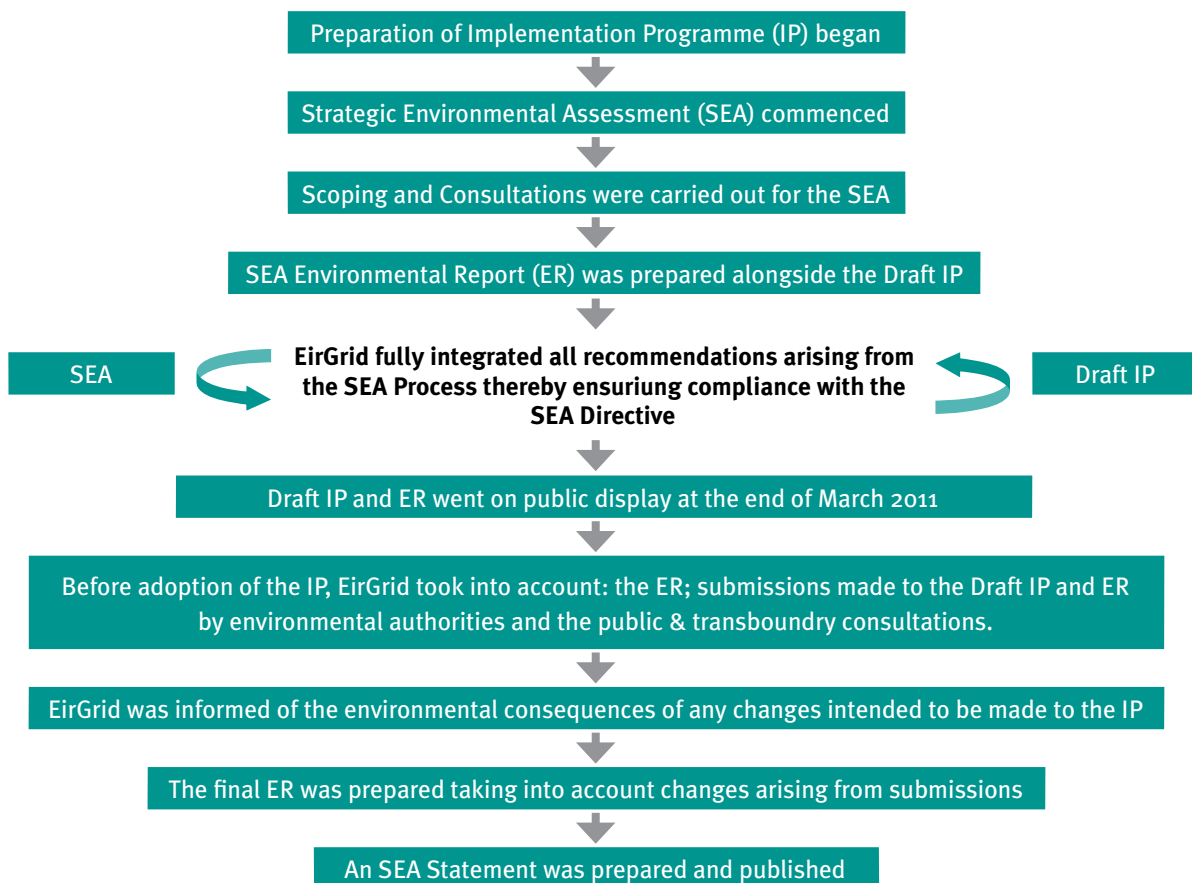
Preparation of Implementation Programme (IP) began

Strategic Environmental Assessment (SEA) commenced

Scoping and Consultations were carried out for the SEA

SEA Environmental Report (ER) was prepared alongside the Draft IP

SEA

EirGrid fully integrated all recommendations arising from the SEA Process thereby ensuriung compliance with the SEA Directive

Draft IP

Draft IP and ER went on public display at the end of March 2011

Before adoption of the IP, EirGrid took into account: the ER; submissions made to the Draft IP and ER by environmental authorities and the public & transboundry consultations.

EirGrid was informed of the environmental consequences of any changes intended to be made to the IP

The final ER was prepared taking into account changes arising from submissions

An SEA Statement was prepared and published